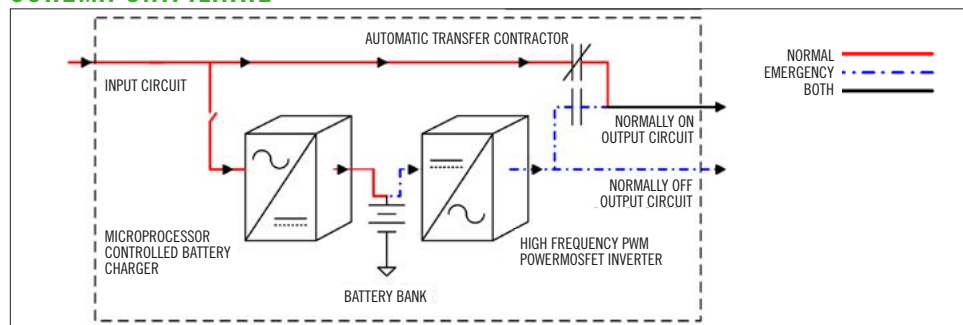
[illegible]

AUTOMATIC TRANSFER CONTRACTOR

NORMAL
EMERGENCY
BOTH

INPUT CIRCUIT

NORMALLY ON OUTPUT CIRCUIT

NORMALLY OFF OUTPUT CIRCUIT

MICROPROCESSOR CONTROLLED BATTERY CHARGER

HIGH FREQUENCY PWM POWERMOSFET INVERTER

BATTERY BANK